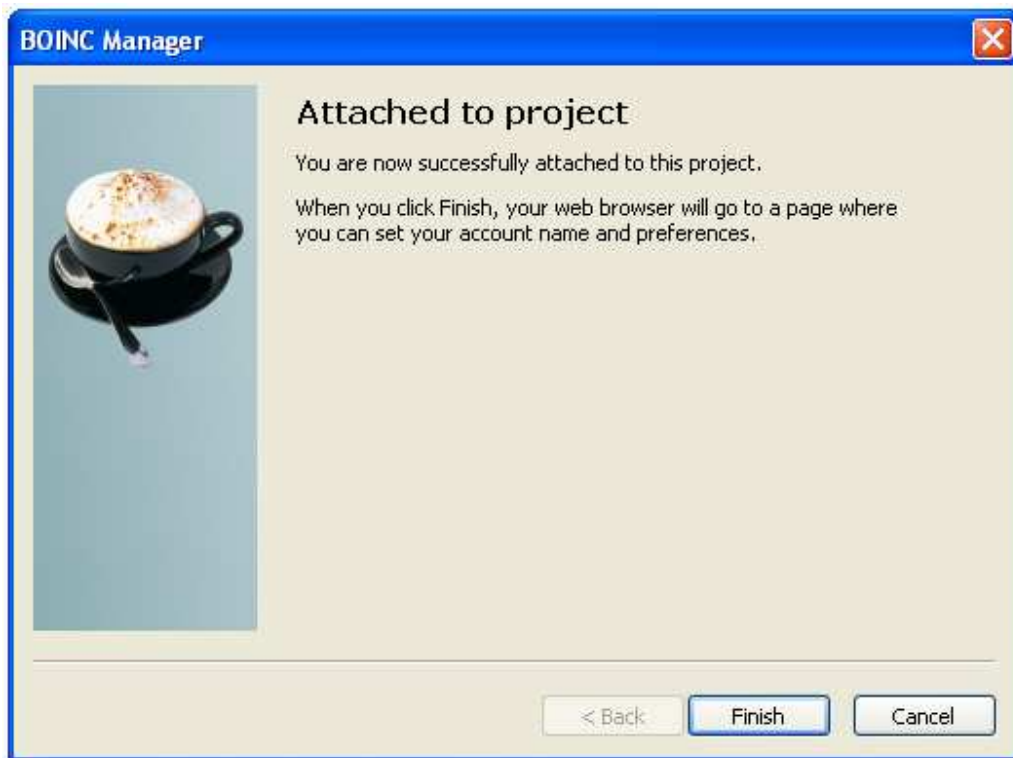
BOINC Manager

Attached to project

You are now successfully attached to this project.

When you click Finish, your web browser will go to a page where you can set your account name and preferences.

< Back

Finish

Cancel